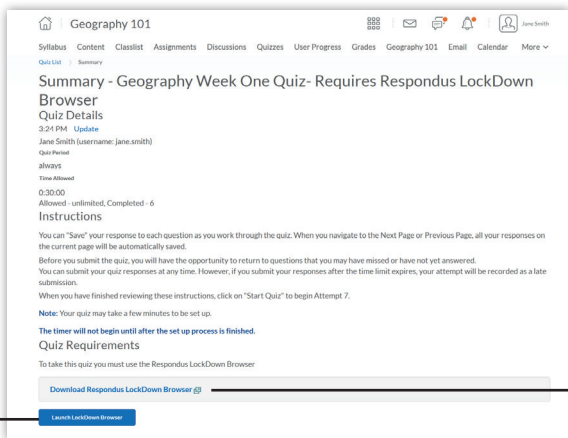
Geography 101

Jane Smith

Syllabus Content Classlist Assignments Discussions Quizzes User Progress Grades Geography 101 Email Calendar More

Quiz List | Summary

Summary - Geography Week One Quiz- Requires Respondus LockDown Browser

Quiz Details

3:24 PM Update

Jane Smith (username: jane.smith)

Quiz Period

always

Time Allowed

0:30:00

Allowed - unlimited, Completed - 6

Instructions

You can "Save" your response to each question as you work through the quiz. When you navigate to the Next Page or Previous Page, all your responses on the current page will be automatically saved.

Before you submit the quiz, you will have the opportunity to return to questions that you may have missed or have not yet answered.
You can submit your quiz responses at any time. However, if you submit your responses after the time limit expires, your attempt will be recorded as a late submission.
When you have finished reviewing these instructions, click on "Start Quiz" to begin Attempt 7.

Note: Your quiz may take a few minutes to be set up.

The timer will not begin until after the set up process is finished.

Quiz Requirements

To take this quiz you must use the Respondus LockDown Browser

Download Respondus LockDown Browser

Launch LockDown Browser